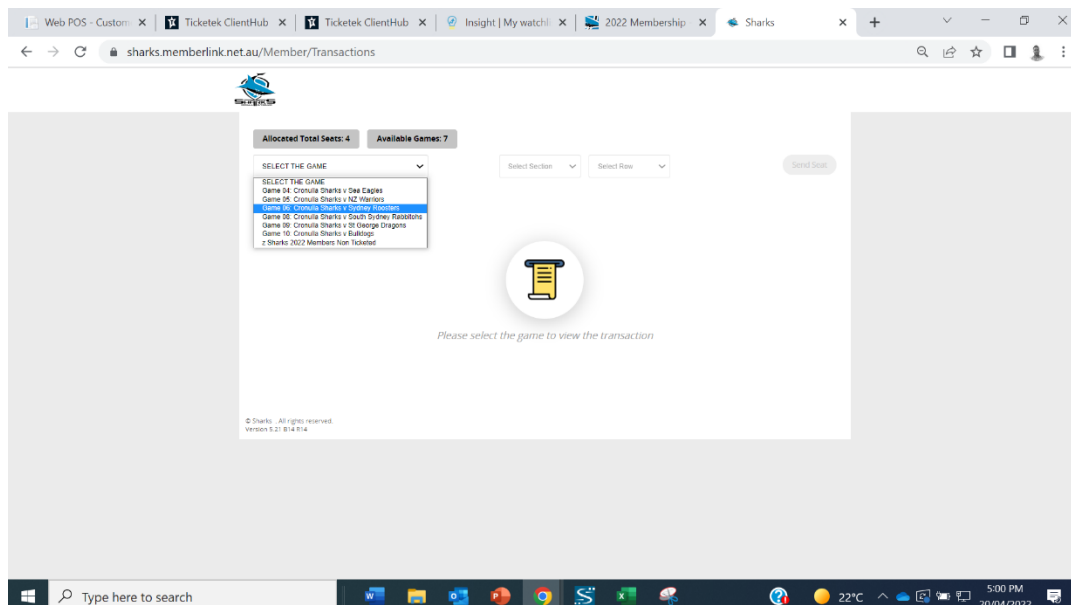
Web POS - Custom ×
Ticketek ClientHub ×
Ticketek ClientHub ×
Insight | My watchl ×
2022 Membership ×
Sharks ×
+

sharks.memberlink.net.au/Member/Transactions

SHARKS

Allocated Total Seats: 4
Available Games: 7

SELECT THE GAME
Select Section
Select Row
Send Seat

SELECT THE GAME
Game 04: Cronulla Sharks v Sea Eagles
Game 05: Cronulla Sharks v NZ Warriors
Game 06: Cronulla Sharks v Sydney Roosters
Game 08: Cronulla Sharks v South Sydney Rabbitohs
Game 09: Cronulla Sharks v St George Dragons
Game 10: Cronulla Sharks v Bulldogs
z Sharks 2022 Members Non Ticketed

Please select the game to view the transaction

© Sharks . All rights reserved.
Version 5.21.814.R14

Type here to search
22°C
5:00 PM
20/04/2022